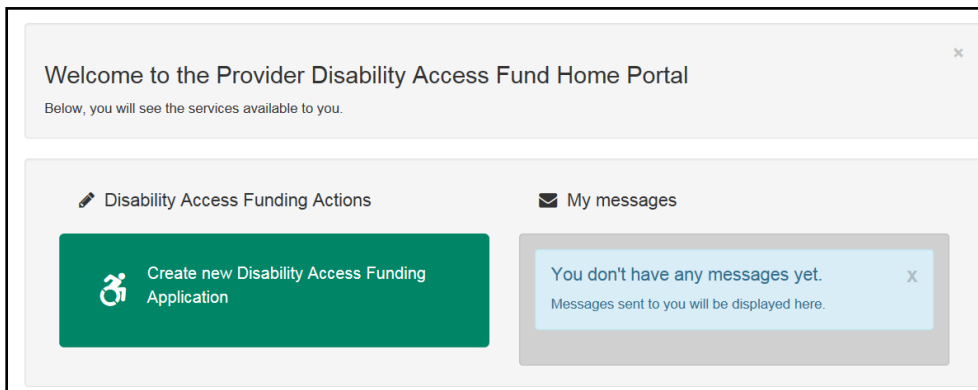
×

Welcome to the Provider Disability Access Fund Home Portal

Below, you will see the services available to you.

Disability Access Funding Actions

Create new Disability Access Funding Application

My messages

You don't have any messages yet.

x

Messages sent to you will be displayed here.